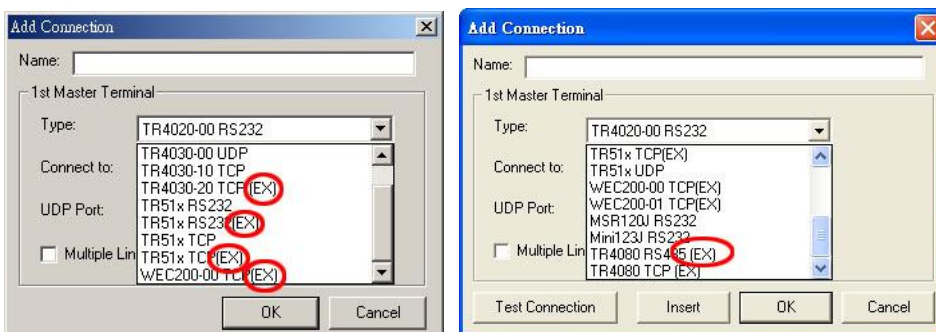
Add Connection

Name:

1st Master Terminal

Type: TR4020-00 RS232

Connect to:

UDP Port:

Multiple Lin

TR4030-00 UDP
TR4030-10 TCP
TR4030-20 TCP(EX)
TR51x RS232
TR51x RS232(EX)
TR51x TCP
TR51x TCP(EX)
WEC200-00 TCP(EX)

OK

Cancel

Add Connection

Name:

1st Master Terminal

Type: TR4020-00 RS232

Connect to:

UDP Port:

Multiple Lin

TR51x TCP(EX)
TR51x UDP
WEC200-00 TCP(EX)
WEC200-01 TCP(EX)
MSR120J RS232
Mini123J RS232
TR4080 RS485 (EX)
TR4080 TCP (EX)

Test Connection

Insert

OK

Cancel